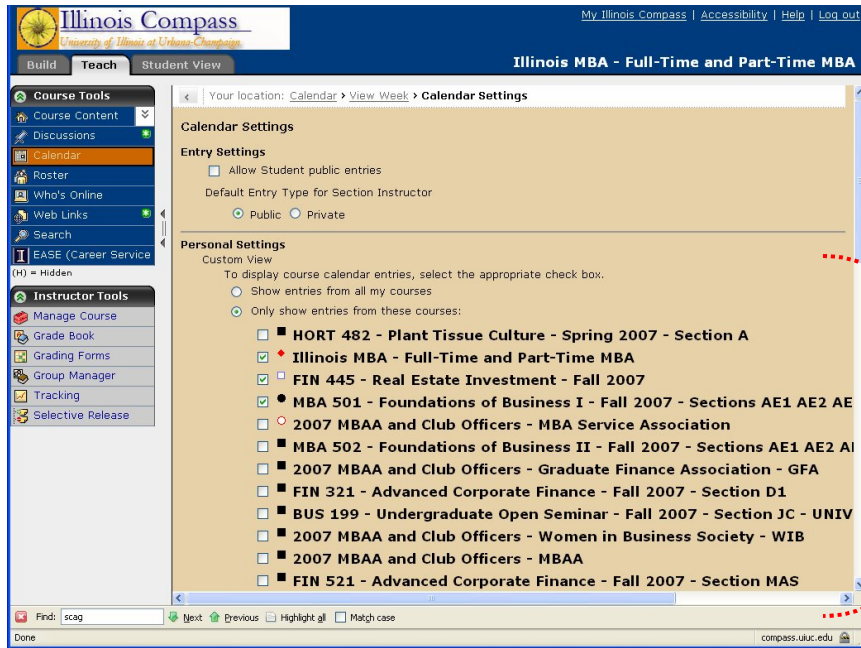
Illinois Compass
University of Illinois at Urbana-Champaign

My Illinois Compass | Accessibility | Help | Log out

Build Teach Student View

Illinois MBA - Full-Time and Part-Time MBA

Course Tools
Course Content
Discussions
Calendar
Roster
Who's Online
Web Links
Search
EASE (Career Service
(H) = Hidden

Instructor Tools
Manage Course
Grade Book
Grading Forms
Group Manager
Tracking
Selective Release

Your location: Calendar › View Week › Calendar Settings

Calendar Settings

Entry Settings
Allow Student public entries
Default Entry Type for Section Instructor
Public Private

Personal Settings
Custom View
To display course calendar entries, select the appropriate check box.
Show entries from all my courses
Only show entries from these courses:
HORT 482 - Plant Tissue Culture - Spring 2007 - Section A
Illinois MBA - Full-Time and Part-Time MBA
FIN 445 - Real Estate Investment - Fall 2007
MBA 501 - Foundations of Business I - Fall 2007 - Sections AE1 AE2 AE
2007 MBAA and Club Officers - MBA Service Association
MBA 502 - Foundations of Business II - Fall 2007 - Sections AE1 AE2 AI
2007 MBAA and Club Officers - Graduate Finance Association - GFA
FIN 321 - Advanced Corporate Finance - Fall 2007 - Section D1
BUS 199 - Undergraduate Open Seminar - Fall 2007 - Section JC - UNIV
2007 MBAA and Club Officers - Women in Business Society - WIB
2007 MBAA and Club Officers - MBAA
FIN 521 - Advanced Corporate Finance - Fall 2007 - Section MAS

Find: scag Next Previous Highlight all Match case

Done compass.uiuc.edu